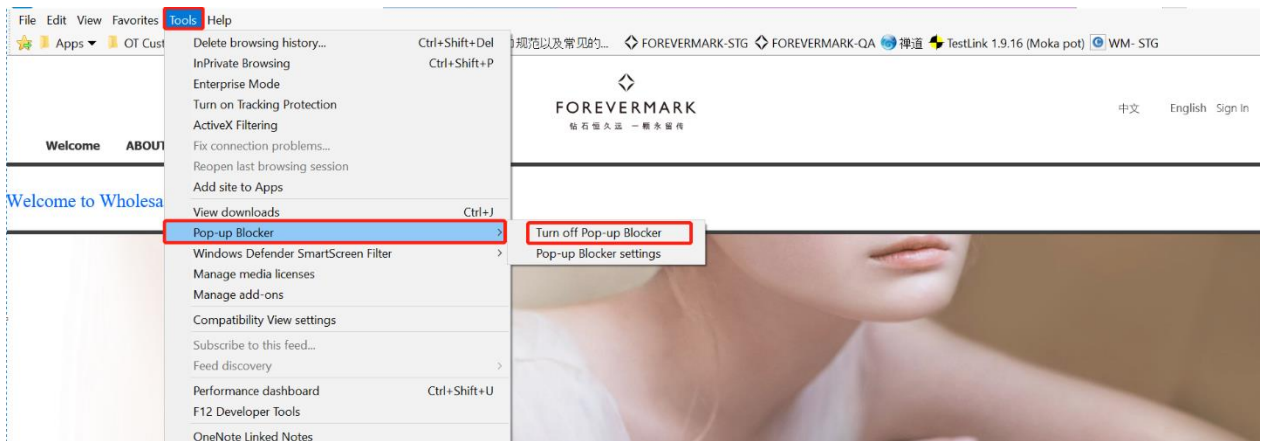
File Edit View Favorites Tools Help

Apps OT Cust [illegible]规范以及常见的... FOREVERMARK-STG FOREVERMARK-QA 禅道 TestLink 1.9.16 (Moka pot) WM- STG

Delete browsing history... Ctrl+Shift+Del
InPrivate Browsing Ctrl+Shift+P
Enterprise Mode
Turn on Tracking Protection
ActiveX Filtering
Fix connection problems...
Reopen last browsing session
Add site to Apps
View downloads Ctrl+J
Pop-up Blocker
Windows Defender SmartScreen Filter
Manage media licenses
Manage add-ons
Compatibility View settings
Subscribe to this feed...
Feed discovery
Performance dashboard Ctrl+Shift+U
F12 Developer Tools
OneNote Linked Notes

Turn off Pop-up Blocker
Pop-up Blocker settings

FOREVERMARK
钻石恒久远 一颗永留传

中文 English Sign In

Welcome ABOU

Welcome to Wholesa